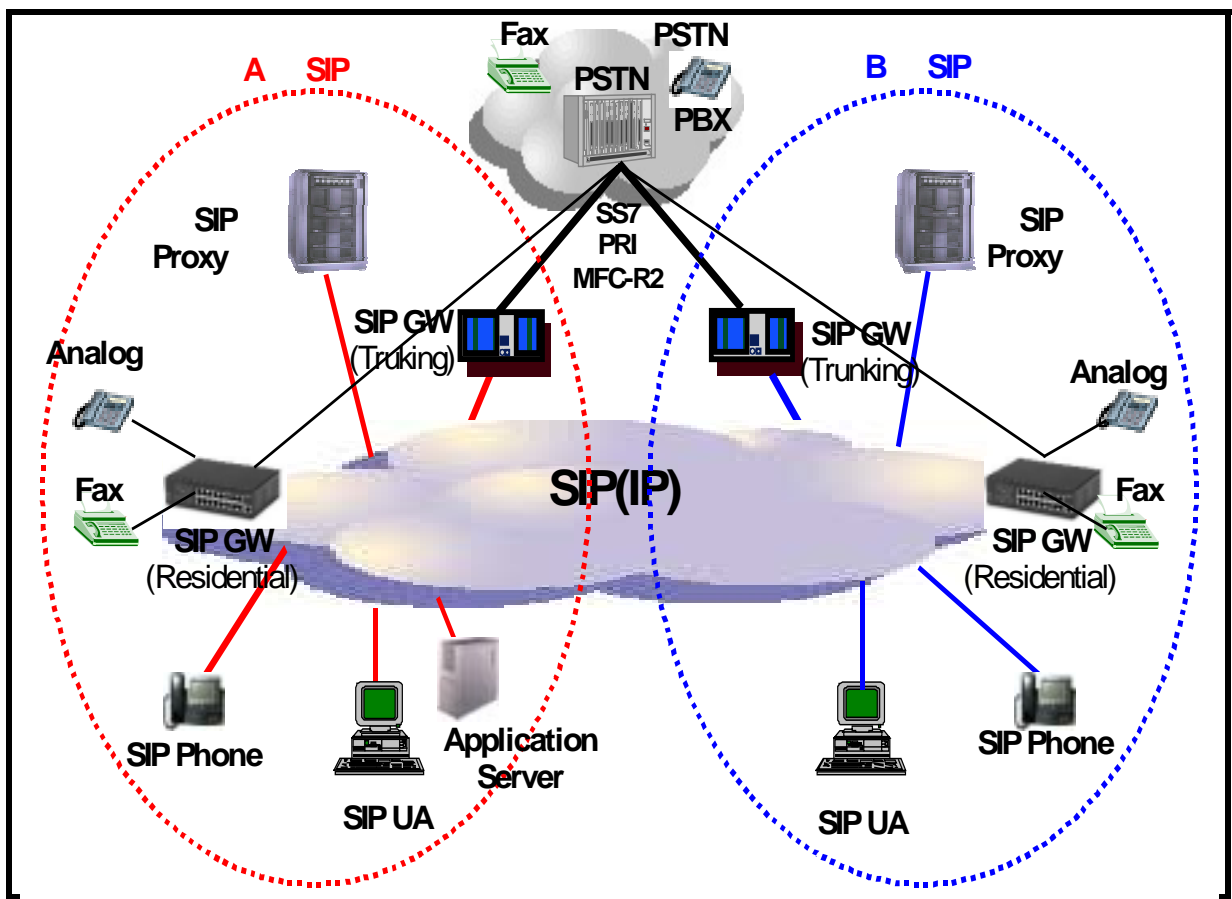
Fax
PSTN
PSTN
PBX
A SIP
B SIP
SIP Proxy
SS7
PRI
MFC-R2
SIP Proxy
SIP GW (Truking)
SIP GW (Trunking)
Analog
Analog
Fax
SIP(IP)
Fax
SIP GW (Residential)
SIP GW (Residential)
SIP Phone
Application Server
SIP Phone
SIP UA
SIP UA